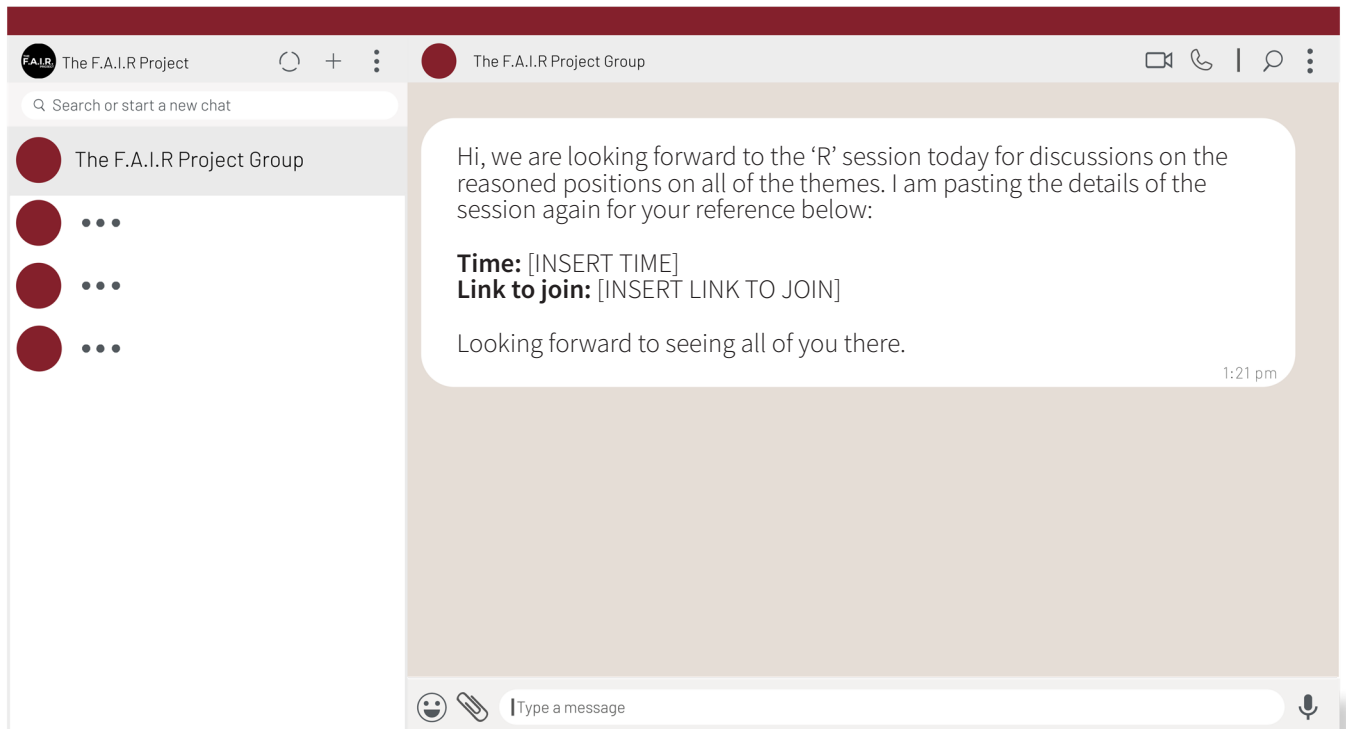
F.A.I.R. The F.A.I.R Project

Search or start a new chat

The F.A.I.R Project Group

•••

•••

•••

The F.A.I.R Project Group

Hi, we are looking forward to the 'R' session today for discussions on the reasoned positions on all of the themes. I am pasting the details of the session again for your reference below:

**Time:** [INSERT TIME]
**Link to join:** [INSERT LINK TO JOIN]

Looking forward to seeing all of you there.

1:21 pm

Type a message